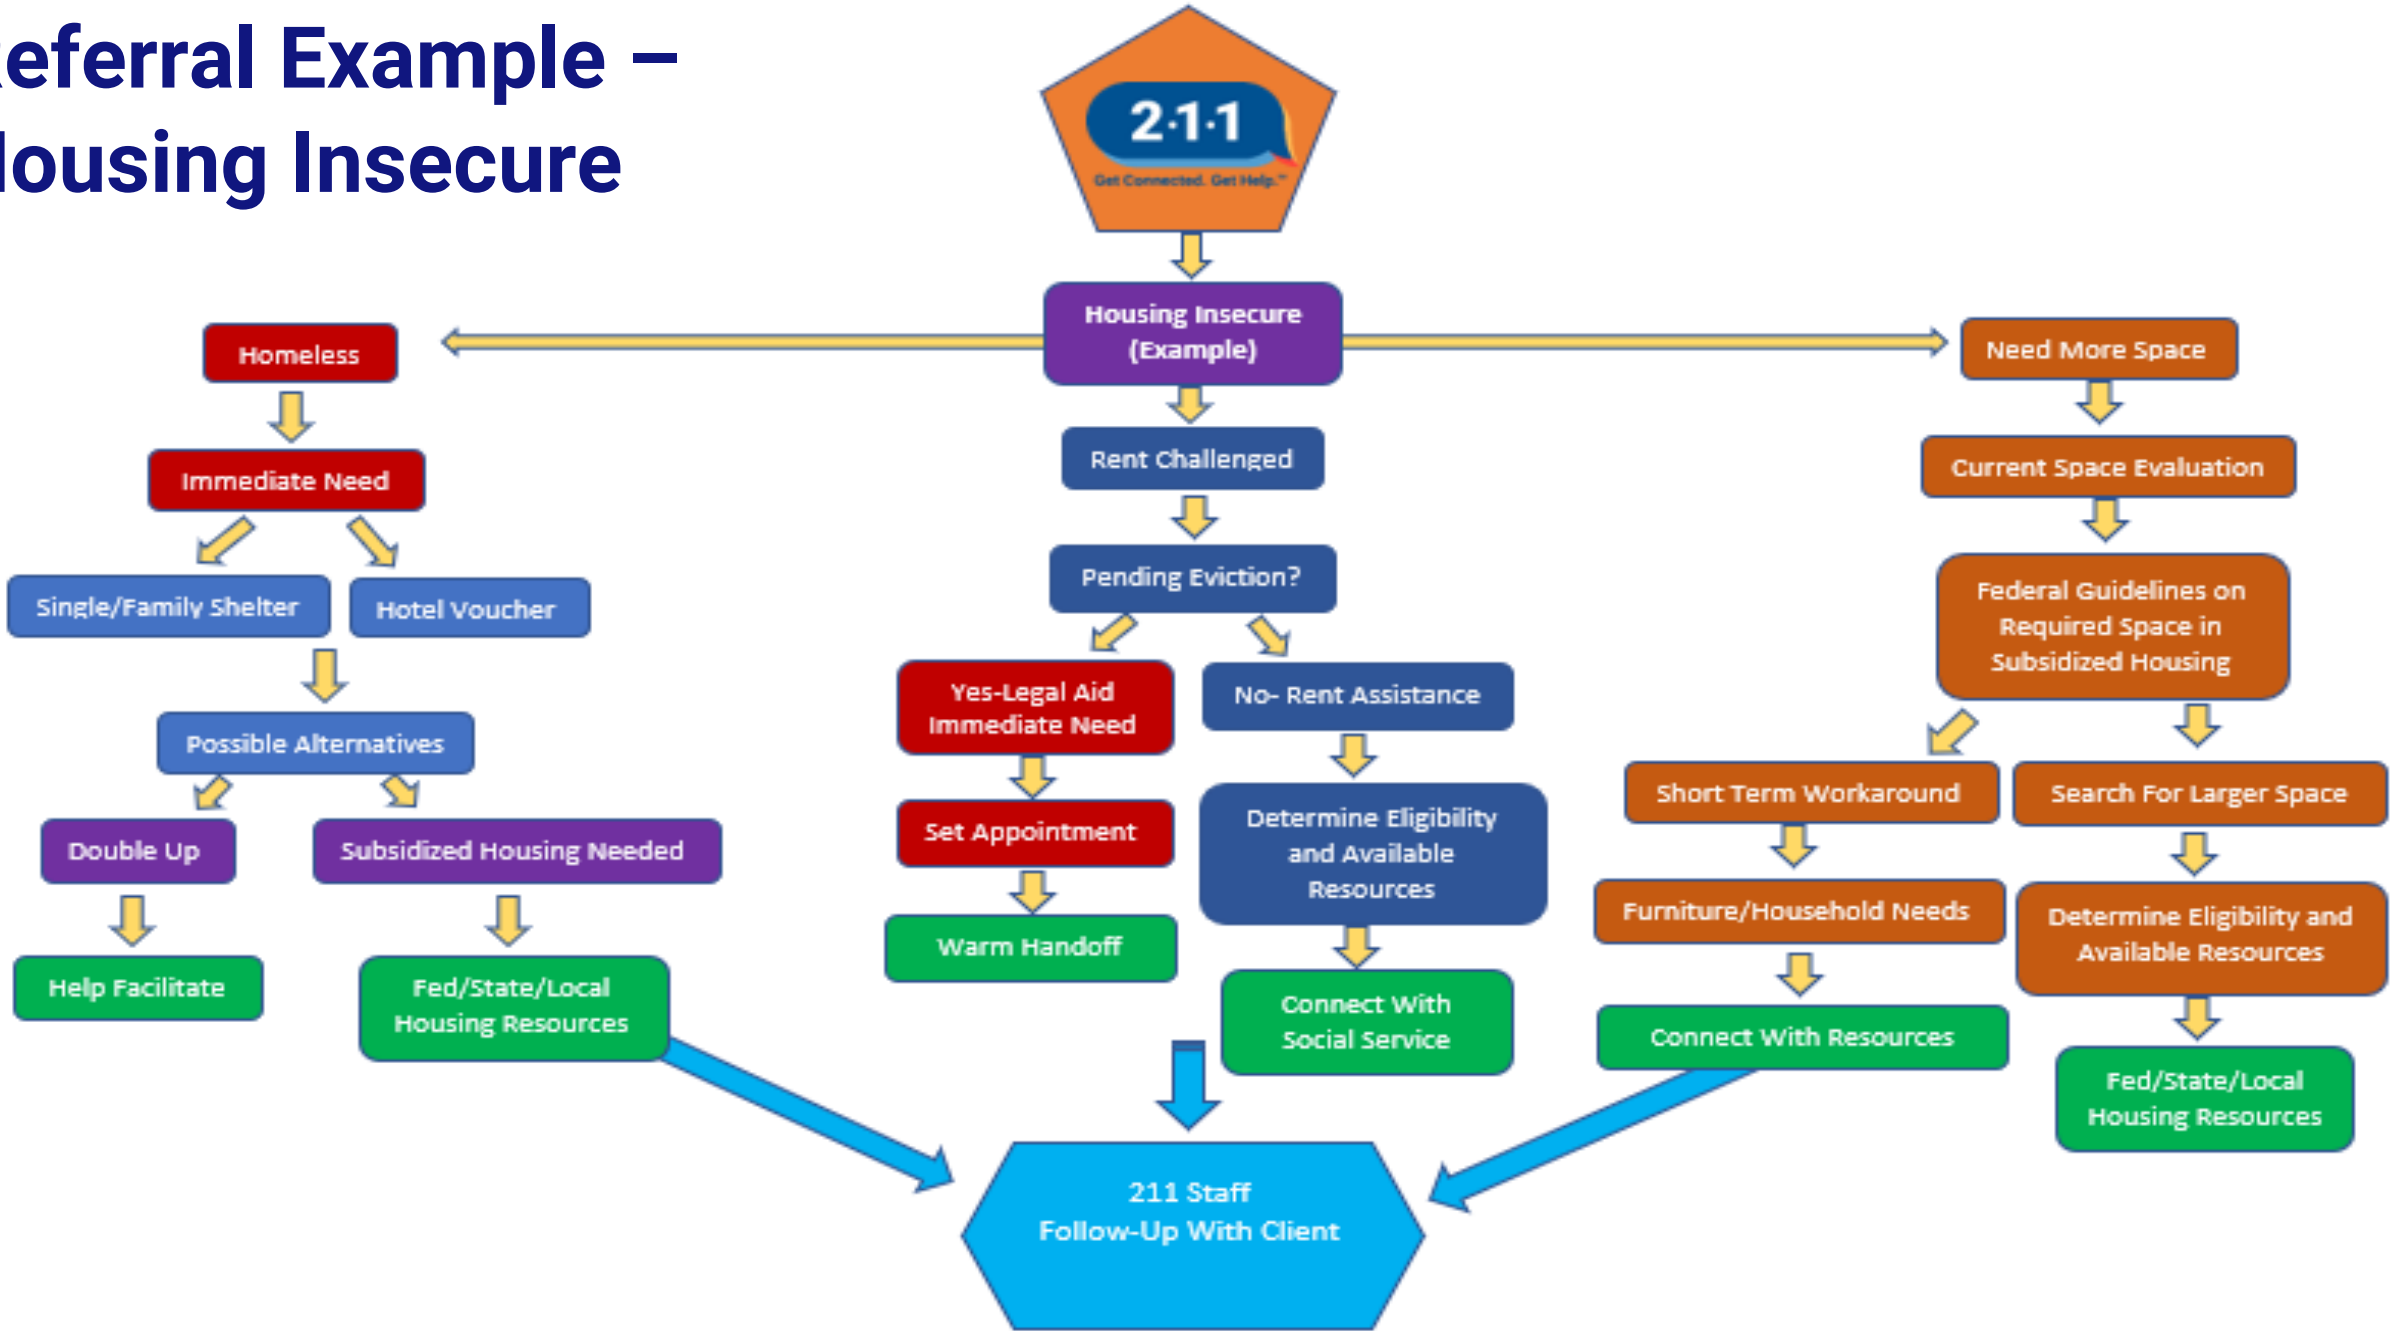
eferral Example –
lousing Insecure

2·1·1
Get Connected. Get Help.™

Housing Insecure (Example)

Homeless

Immediate Need

Single/Family Shelter

Hotel Voucher

Possible Alternatives

Double Up

Subsidized Housing Needed

Help Facilitate

Fed/State/Local Housing Resources

Rent Challenged

Pending Eviction?

Yes-Legal Aid Immediate Need

No- Rent Assistance

Set Appointment

Determine Eligibility and Available Resources

Warm Handoff

Connect With Social Service

Need More Space

Current Space Evaluation

Federal Guidelines on Required Space in Subsidized Housing

Short Term Workaround

Search For Larger Space

Furniture/Household Needs

Determine Eligibility and Available Resources

Connect With Resources

Fed/State/Local Housing Resources

211 Staff
Follow-Up With Client